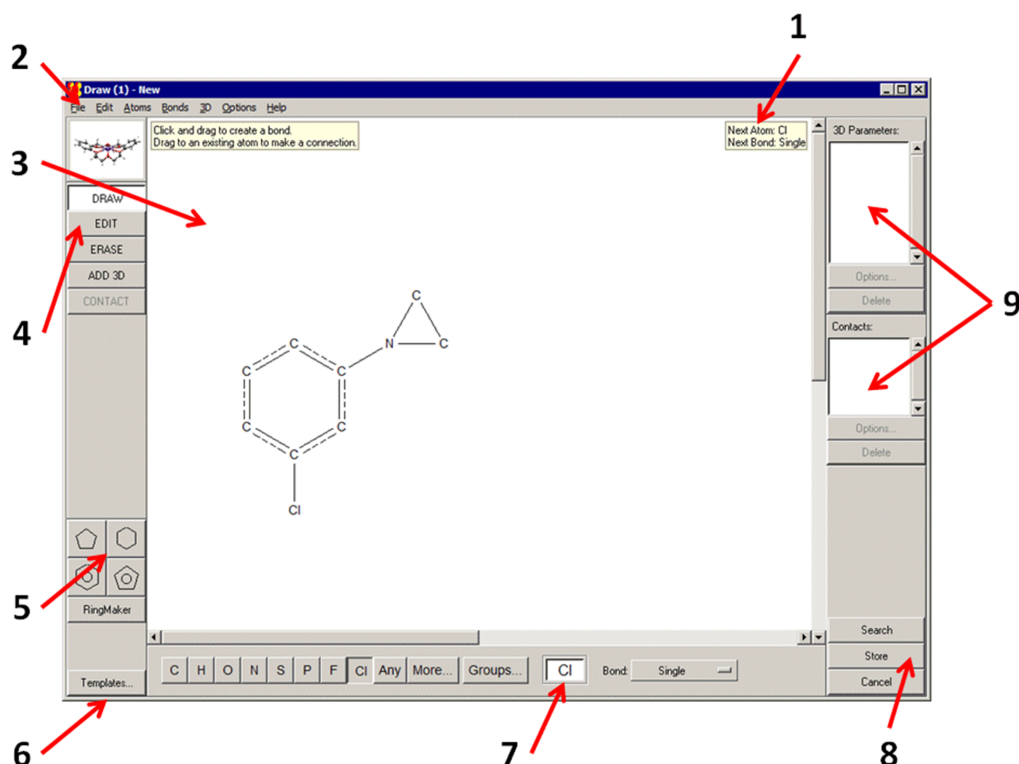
1

2

Draw (1) - New

File Edit Atoms Bonds 3D Options Help

Click and drag to create a bond.
Drag to an existing atom to make a connection.

Next Atom: Cl
Next Bond: Single

3D Parameters:

3

DRAW

EDIT

ERASE

ADD 3D

CONTACT

4

C

N

C

C

C

C

C

C

C

Cl

Options...

Delete

Contacts:

Options...

Delete

9

5

RingMaker

Templates...

C H O N S P F Cl Any More... Groups...

Cl

Bond: Single

Search

Store

Cancel

6

7

8